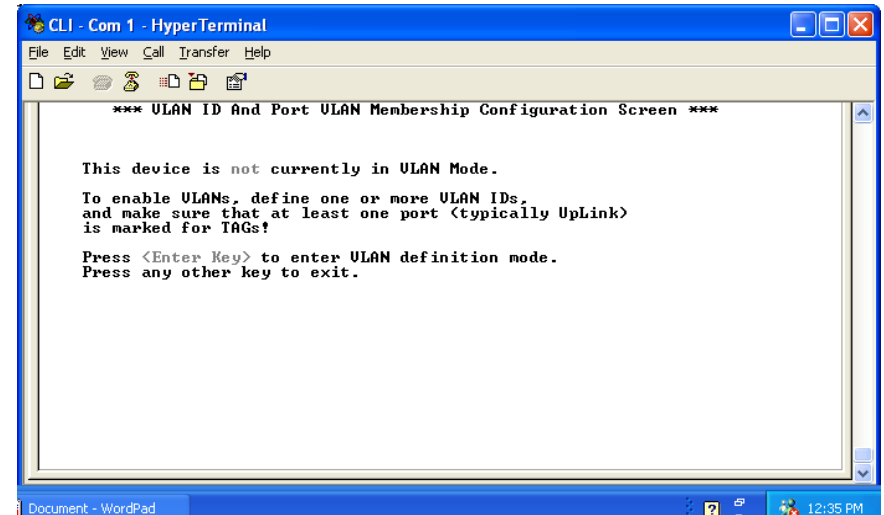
CLI - Com 1 - HyperTerminal

File Edit View Call Transfer Help

*** VLAN ID And Port VLAN Membership Configuration Screen ***

This device is not currently in VLAN Mode.

To enable VLANs, define one or more VLAN IDs, and make sure that at least one port (typically UpLink) is marked for TAGs!

Press <Enter Key> to enter VLAN definition mode.
Press any other key to exit.

Document - WordPad

12:35 PM